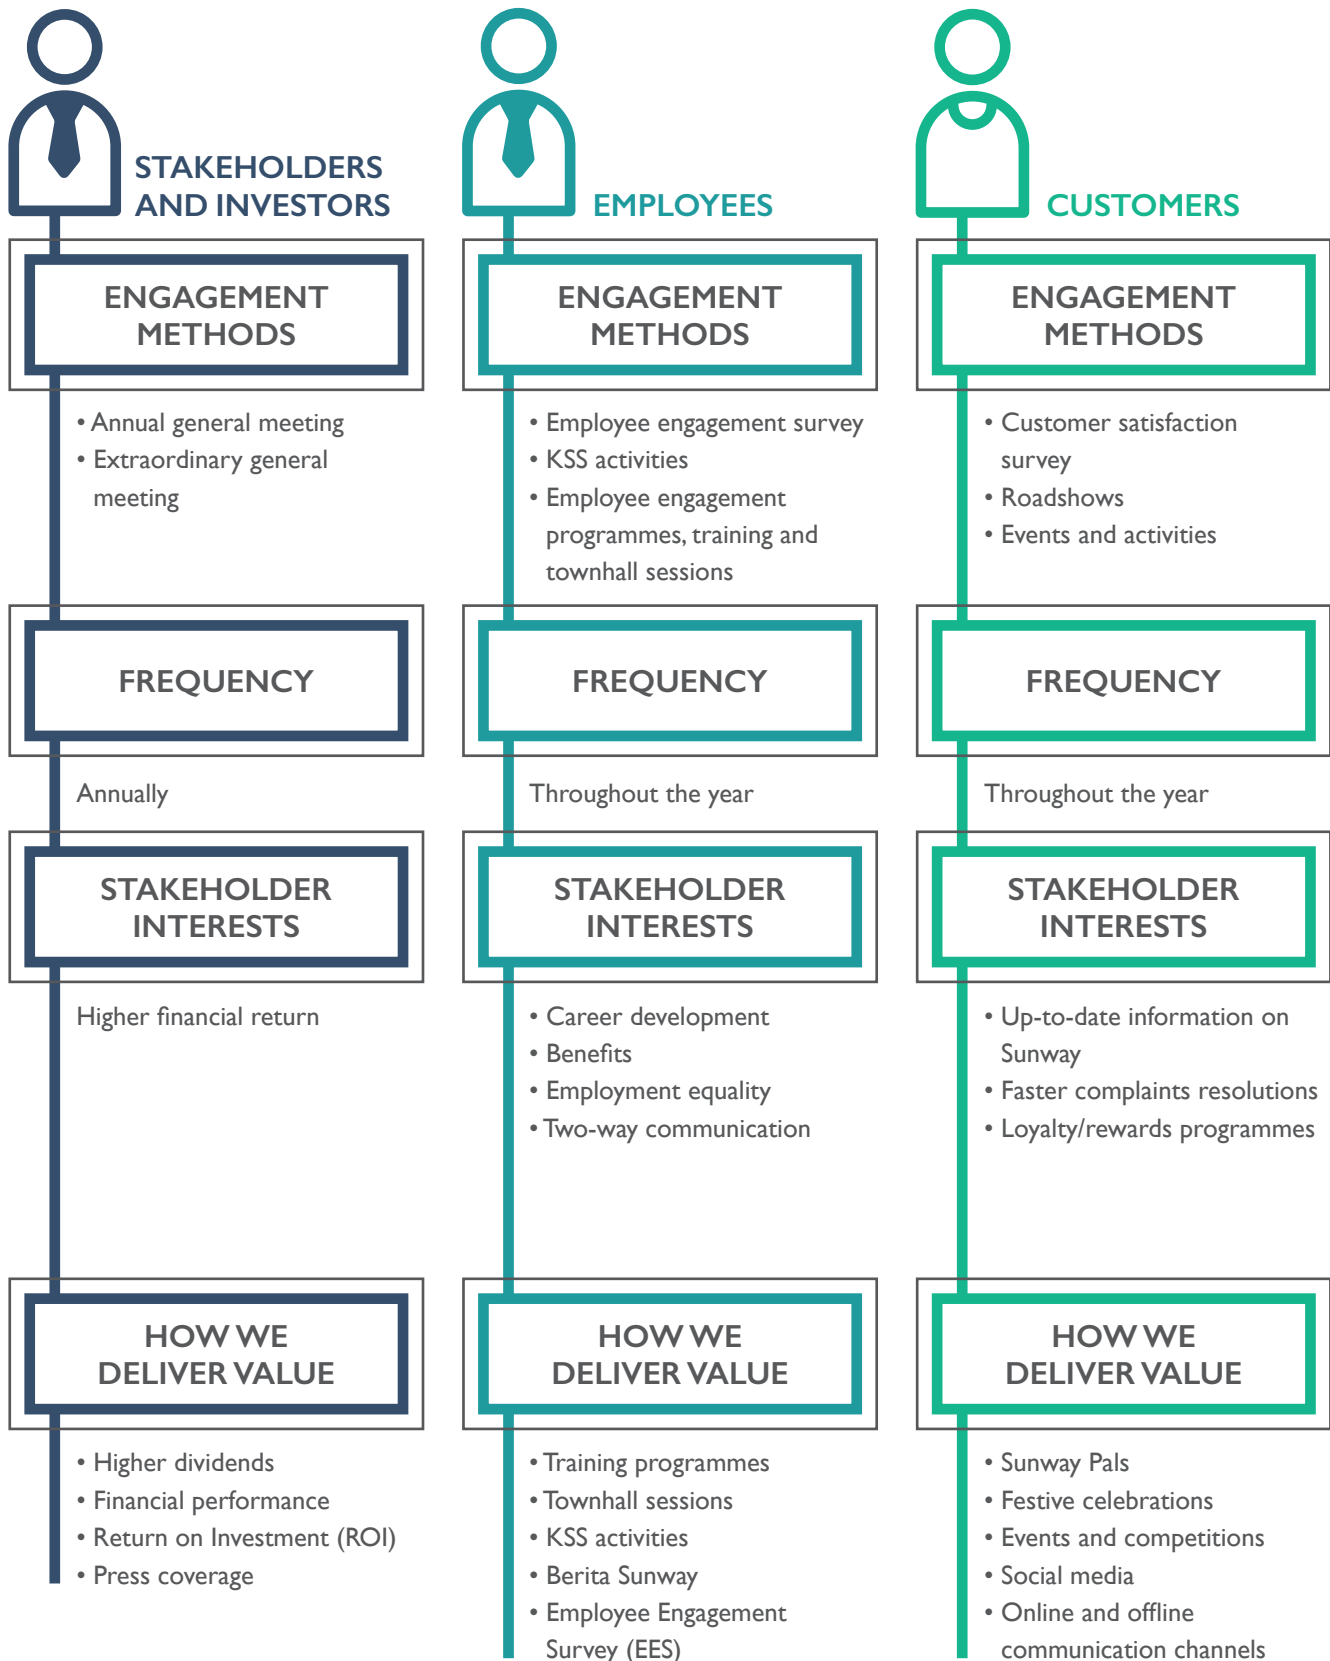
STAKEHOLDERS AND INVESTORS

ENGAGEMENT METHODS

• Annual general meeting
• Extraordinary general meeting

FREQUENCY

Annually

STAKEHOLDER INTERESTS

Higher financial return

HOW WE DELIVER VALUE

• Higher dividends
• Financial performance
• Return on Investment (ROI)
• Press coverage

EMPLOYEES

ENGAGEMENT METHODS

• Employee engagement survey
• KSS activities
• Employee engagement programmes, training and townhall sessions

FREQUENCY

Throughout the year

STAKEHOLDER INTERESTS

• Career development
• Benefits
• Employment equality
• Two-way communication

HOW WE DELIVER VALUE

• Training programmes
• Townhall sessions
• KSS activities
• Berita Sunway
• Employee Engagement Survey (EES)

CUSTOMERS

ENGAGEMENT METHODS

• Customer satisfaction survey
• Roadshows
• Events and activities

FREQUENCY

Throughout the year

STAKEHOLDER INTERESTS

• Up-to-date information on Sunway
• Faster complaints resolutions
• Loyalty/rewards programmes

HOW WE DELIVER VALUE

• Sunway Pals
• Festive celebrations
• Events and competitions
• Social media
• Online and offline communication channels